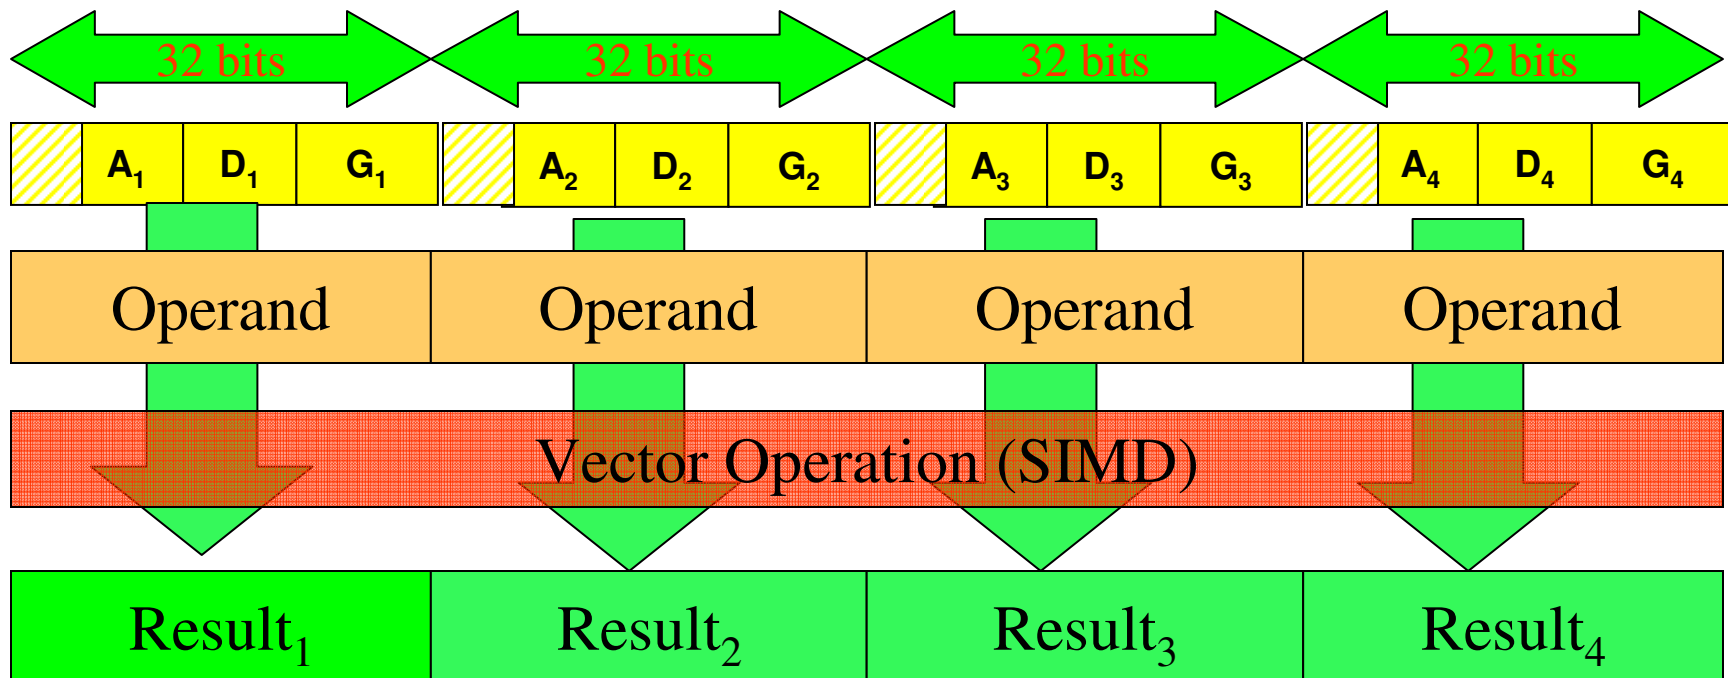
32 bits 32 bits 32 bits 32 bits

$A_1$ $D_1$ $G_1$ $A_2$ $D_2$ $G_2$ $A_3$ $D_3$ $G_3$ $A_4$ $D_4$ $G_4$

Operand Operand Operand Operand

Vector Operation (SIMD)

$Result_1$ $Result_2$ $Result_3$ $Result_4$